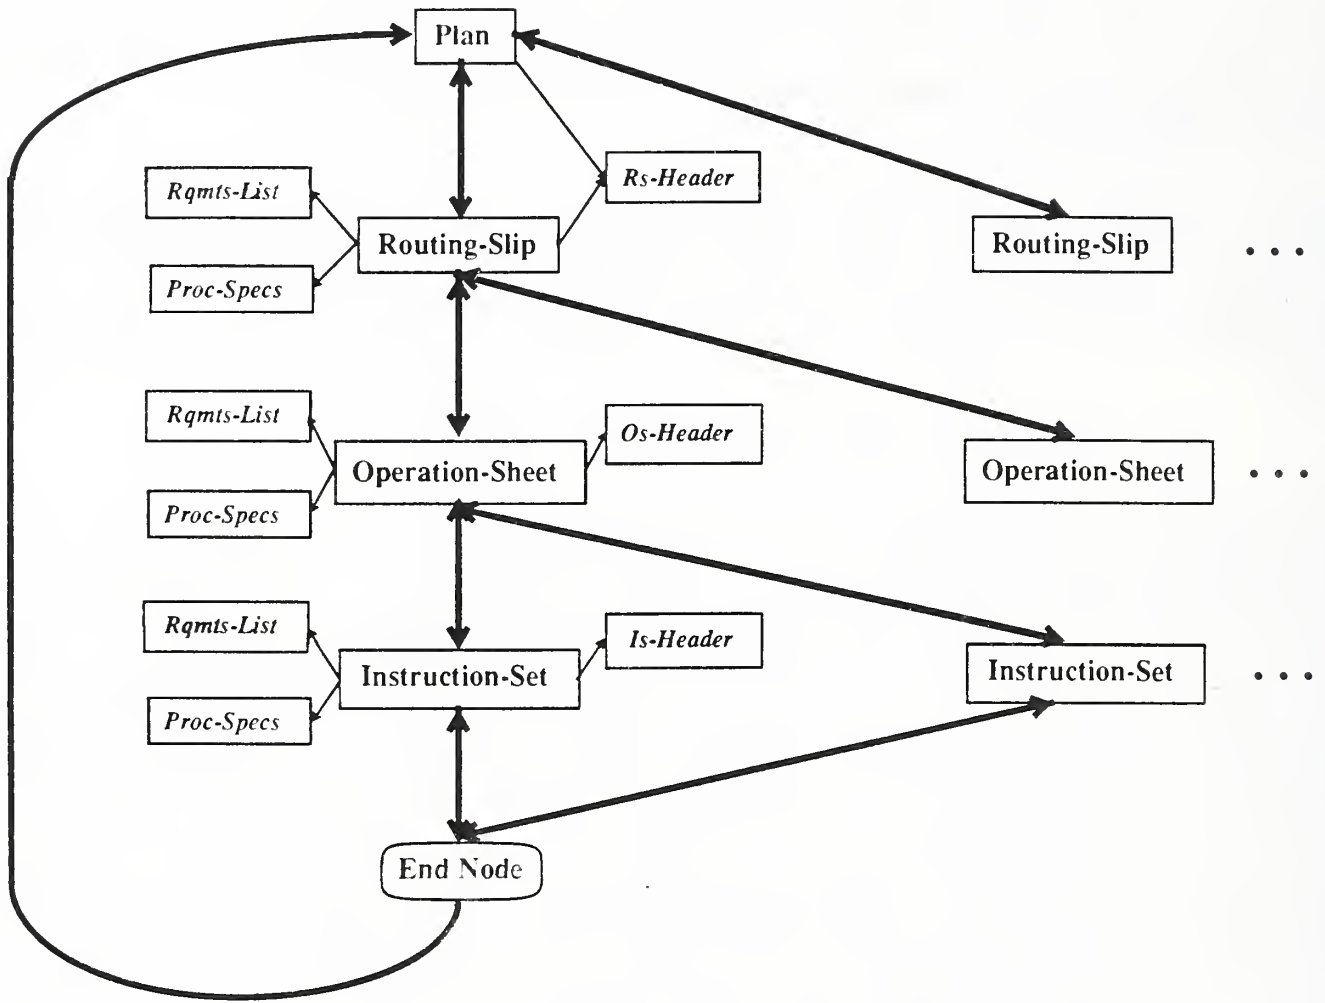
Plan

Rqmts-List

Rs-Header

Routing-Slip

Routing-Slip

...

Proc-Specs

Rqmts-List

Os-Header

Operation-Sheet

Operation-Sheet

...

Proc-Specs

Rqmts-List

Is-Header

Instruction-Set

Instruction-Set

...

Proc-Specs

End Node